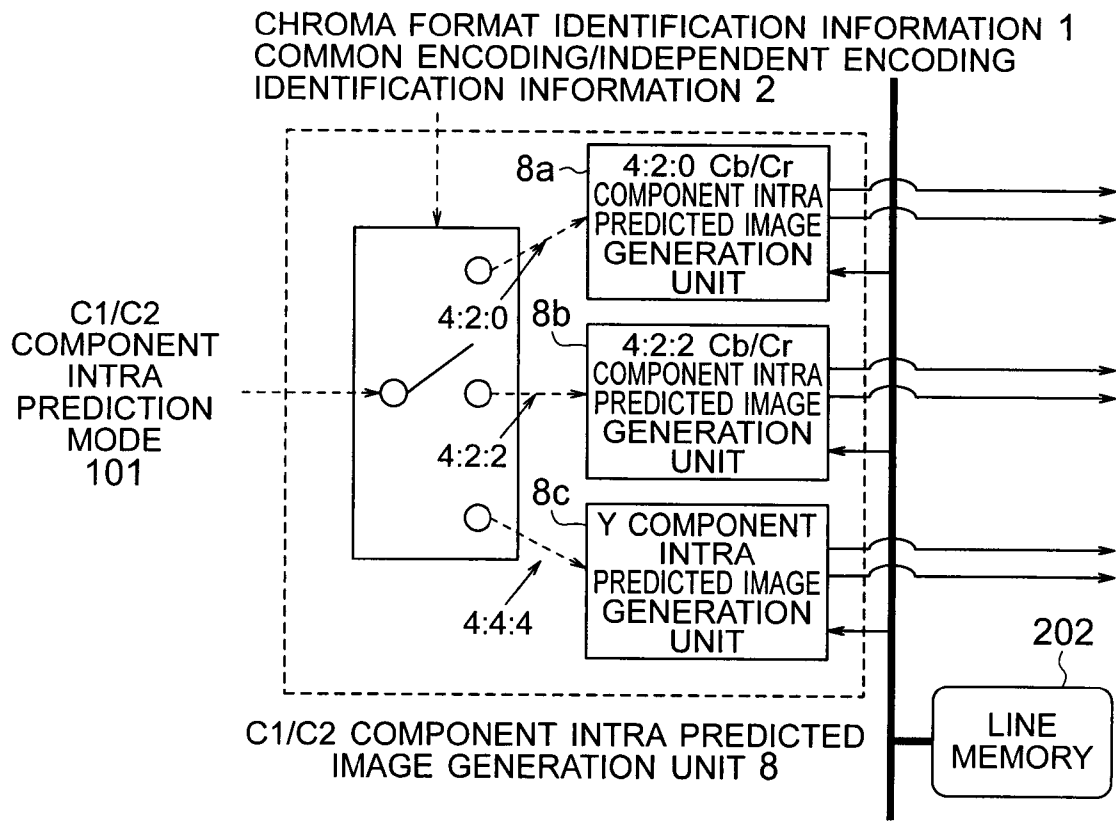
CHROMA FORMAT IDENTIFICATION INFORMATION 1
COMMON ENCODING/INDEPENDENT ENCODING IDENTIFICATION INFORMATION 2

C1/C2 COMPONENT INTRA PREDICTION MODE 101

4:2:0
4:2:2
4:4:4

8a
4:2:0 Cb/Cr COMPONENT INTRA PREDICTED IMAGE GENERATION UNIT

8b
4:2:2 Cb/Cr COMPONENT INTRA PREDICTED IMAGE GENERATION UNIT

8c
Y COMPONENT INTRA PREDICTED IMAGE GENERATION UNIT

202
LINE MEMORY

C1/C2 COMPONENT INTRA PREDICTED IMAGE GENERATION UNIT 8